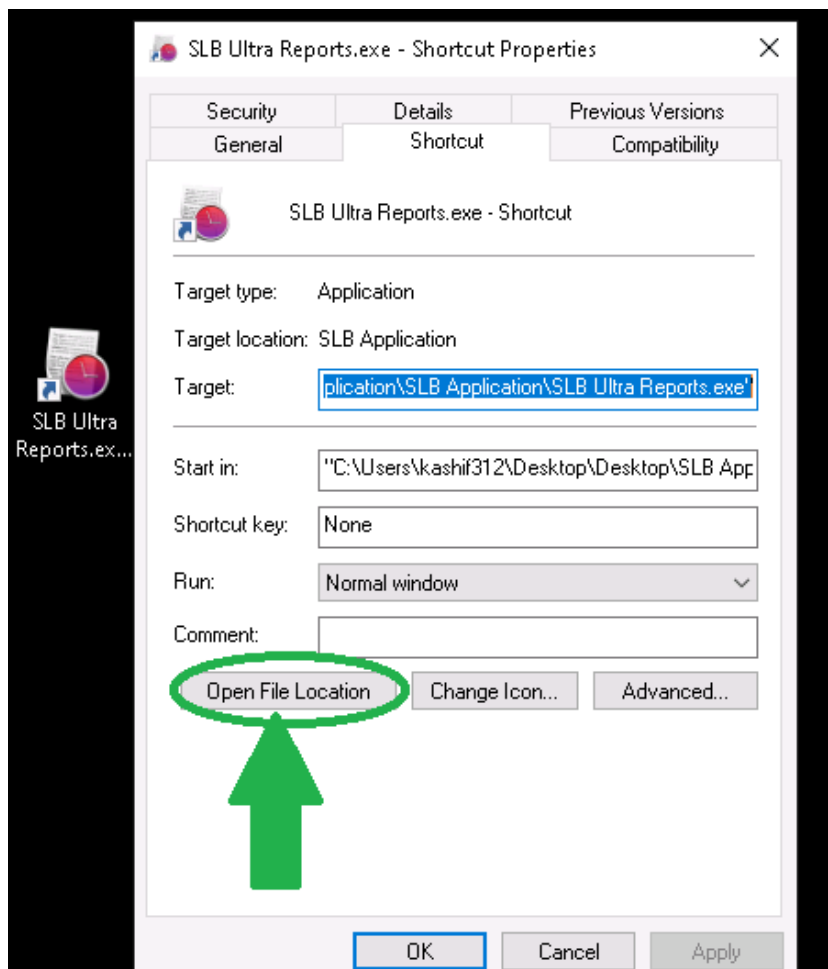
SLB Ultra Reports.exe

SLB Ultra Reports.exe - Shortcut Properties

×

Security

Details

Previous Versions

General

Shortcut

Compatibility

SLB Ultra Reports.exe - Shortcut

Target type: Application

Target location: SLB Application

Target: plication\SLB Application\SLB Ultra Reports.exe"

Start in: "C:\Users\kashif312\Desktop\Desktop\SLB App

Shortcut key: None

Run: Normal window

Comment:

Open File Location

Change Icon...

Advanced...

OK

Cancel

Apply